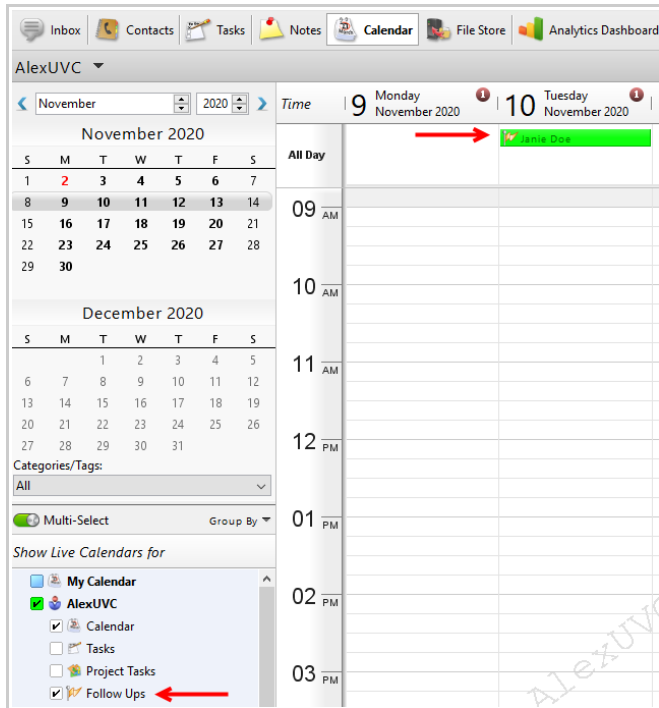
Inbox | Contacts | Tasks | Notes | Calendar | File Store | Analytics Dashboard

AlexUVC

November | 2020

November 2020

| S | M | T | W | T | F | S |
|---|---|---|---|---|---|---|
| 1 | 2 | 3 | 4 | 5 | 6 | 7 |
| 8 | 9 | 10 | 11 | 12 | 13 | 14 |
| 15 | 16 | 17 | 18 | 19 | 20 | 21 |
| 22 | 23 | 24 | 25 | 26 | 27 | 28 |
| 29 | 30 | | | | | |

December 2020

| S | M | T | W | T | F | S |
|---|---|---|---|---|---|---|
| | | 1 | 2 | 3 | 4 | 5 |
| 6 | 7 | 8 | 9 | 10 | 11 | 12 |
| 13 | 14 | 15 | 16 | 17 | 18 | 19 |
| 20 | 21 | 22 | 23 | 24 | 25 | 26 |
| 27 | 28 | 29 | 30 | 31 | | |

Categories/Tags:
All

Multi-Select
Group By

Show Live Calendars for

My Calendar
AlexUVC
Calendar
Tasks
Project Tasks
Follow Ups

Time
9 Monday November 2020
10 Tuesday November 2020

All Day
Janie Doe

09 AM
10 AM
11 AM
12 PM
01 PM
02 PM
03 PM

AlexUVC